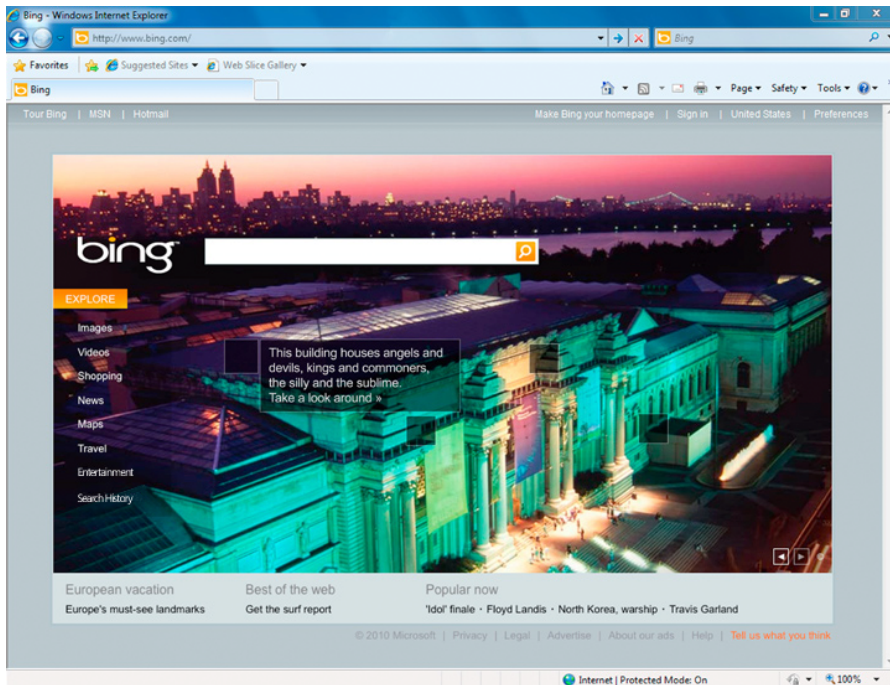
Bing - Windows Internet Explorer

http://www.bing.com/

Bing

Favorites

Suggested Sites ▾

Web Slice Gallery ▾

Bing

Page ▾ Safety ▾ Tools ▾

Tour Bing | MSN | Hotmail

Make Bing your homepage | Sign in | United States | Preferences

bing

EXPLORE

Images

Videos

Shopping

News

Maps

Travel

Entertainment

Search History

This building houses angels and devils, kings and commoners, the silly and the sublime.
Take a look around »

European vacation
Europe's must-see landmarks

Best of the web
Get the surf report

Popular now
'Idol' finale · Floyd Landis · North Korea, warship · Travis Garland

© 2010 Microsoft | Privacy | Legal | Advertise | About our ads | Help | Tell us what you think

Internet | Protected Mode: On

100%